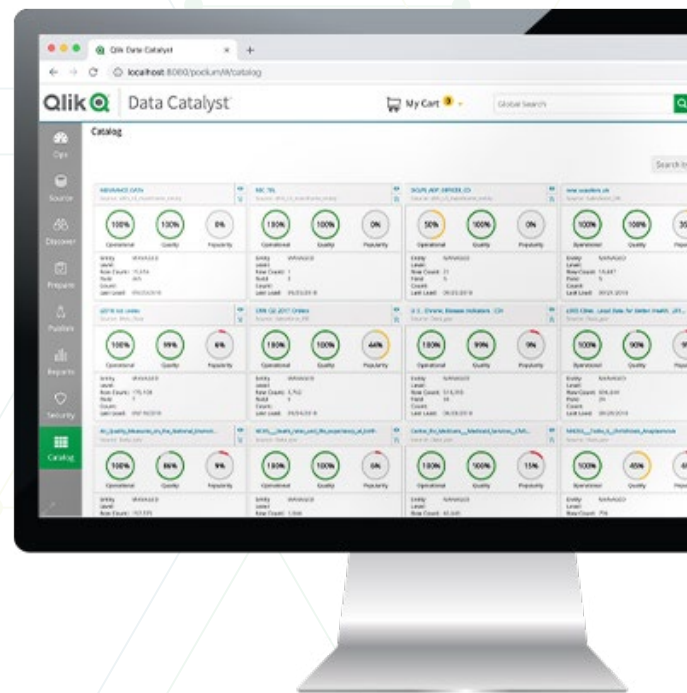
Qlik Data Catalyst

localhost:8080/podium/#/catalog

Qlik Data Catalyst

My Cart

Global Search

Ops

Source

Discover

Prepare

Publish

Reports

Security

Catalog

Catalog

Search by

100%

100%

0%

Operational

Quality

Popularity

100%

100%

0%

Operational

Quality

Popularity

50%

100%

0%

Operational

Quality

Popularity

100%

100%

Operational

Quality

100%

99%

6%

Operational

Quality

Popularity

100%

100%

44%

Operational

Quality

Popularity

100%

99%

9%

Operational

Quality

Popularity

100%

90%

Operational

Quality

100%

86%

9%

Operational

Quality

Popularity

100%

100%

6%

Operational

Quality

Popularity

100%

100%

15%

Operational

Quality

Popularity

100%

45%

Operational

Quality